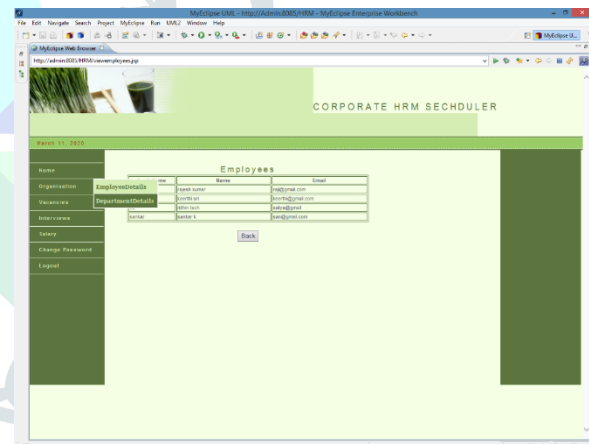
MyEclipse UML - http://Admin:8085/HRM - MyEclipse Enterprise Workbench

File Edit Navigate Search Project MyEclipse Run UML2 Window Help

MyEclipse...

MyEclipse Web Browser

http://admin:8085/HRM/viewemployees.jsp

CORPORATE HRM SECHDULER

March 11, 2020

Home

Organization

Vacancies

Interviews

Salary

Change Password

Logout

EmployeDetails

DepartmentDetails

Employees

| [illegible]me | Name | Email |
|---|---|---|
| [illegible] | rajesh kumar | raj@gmail.com |
| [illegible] | keerthi sri | keerthi@gmail.com |
| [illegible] | sathin tech | sathya@gmail |
| sankar | sankar k | san@gmail.com |

Back